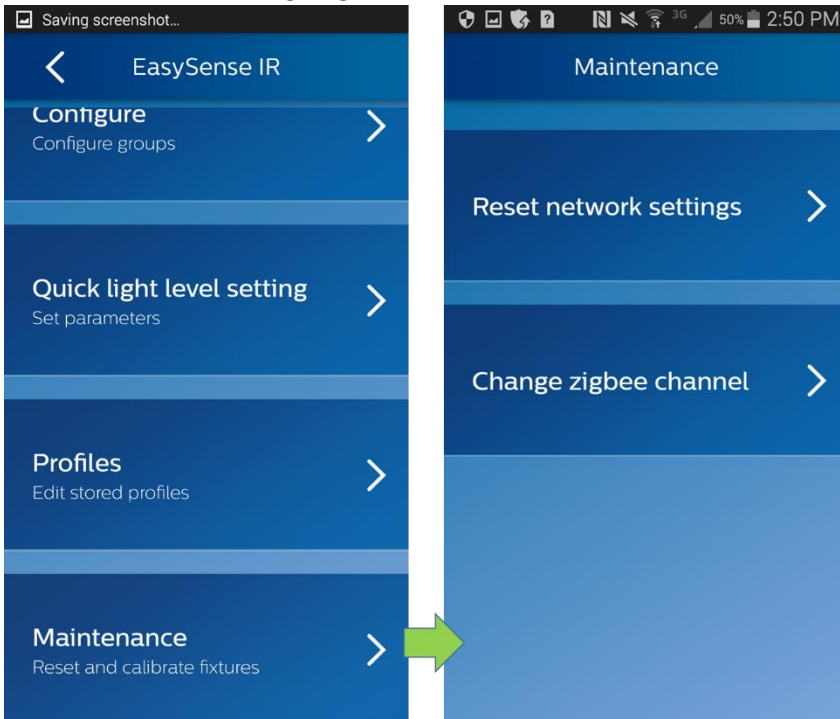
Saving screenshot...

EasySense IR

Configure
Configure groups

Quick light level setting
Set parameters

Profiles
Edit stored profiles

Maintenance
Reset and calibrate fixtures

3G 50% 2:50 PM

Maintenance

Reset network settings

Change zigbee channel